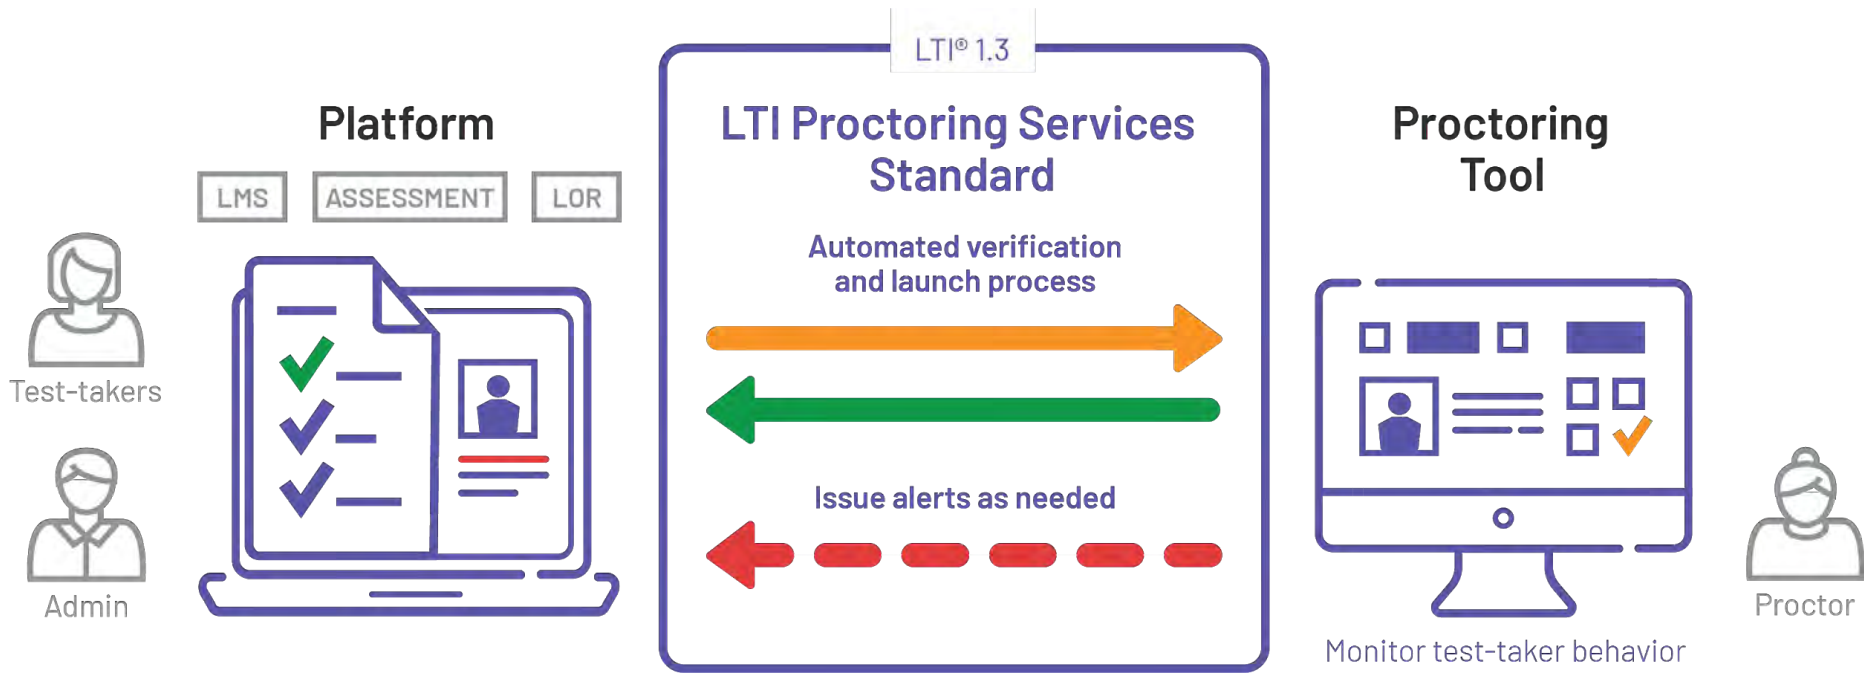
Platform

LMS ASSESSMENT LOR

Test-takers

Admin

LTI® 1.3

LTI Proctoring Services Standard

Automated verification and launch process

Issue alerts as needed

Proctoring Tool

Proctor

Monitor test-taker behavior